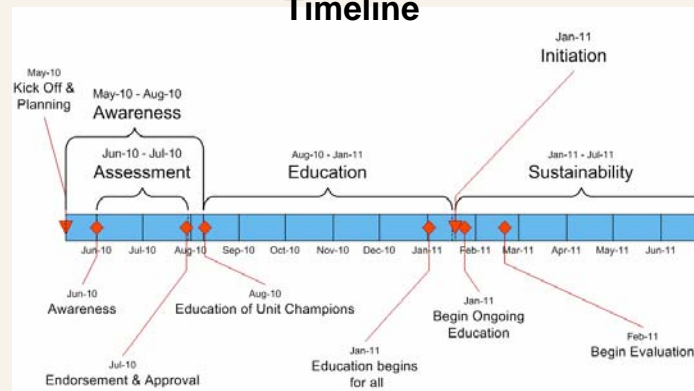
Timeline

Jan-11
Initiation

May-10
Kick Off & Planning

May-10 - Aug-10
Awareness

Jun-10 - Jul-10
Assessment

Aug-10 - Jan-11
Education

Jan-11 - Jul-11
Sustainability

Jun-10 Jul-10 Aug-10 Sep-10 Oct-10 Nov-10 Dec-10 Jan-11 Feb-11 Mar-11 Apr-11 May-11 Jun-11

Jun-10
Awareness

Aug-10
Education of Unit Champions

Jan-11
Begin Ongoing Education

Feb-11
Begin Evaluation

Jul-10
Endorsement & Approval

Jan-11
Education begins for all